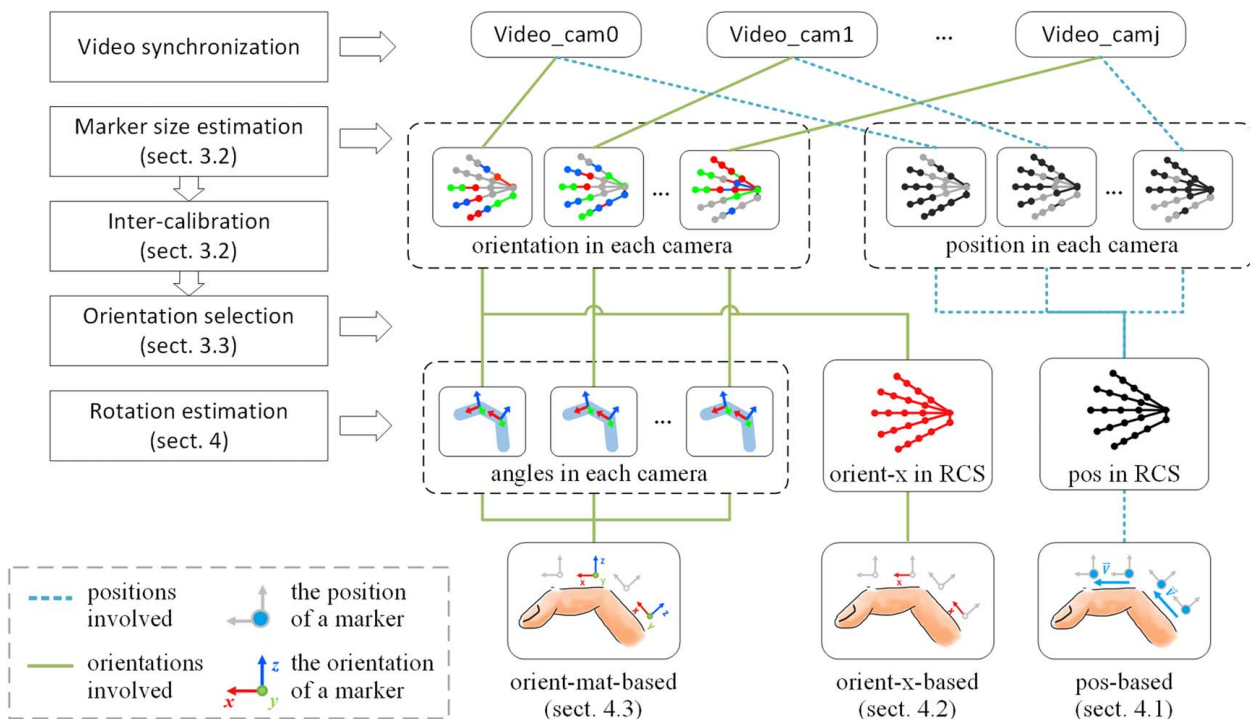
Video synchronization

Marker size estimation (sect. 3.2)

Inter-calibration (sect. 3.2)

Orientation selection (sect. 3.3)

Rotation estimation (sect. 4)

Video_cam0

Video_cam1

...

Video_camj

...

orientation in each camera

...

position in each camera

...

angles in each camera

orient-x in RCS

pos in RCS

positions involved

the position of a marker

orientations involved

$z$ the orientation of a marker

$x$

$y$

z

x

y

x

$\vec{v}$

$\vec{v}$

orient-mat-based (sect. 4.3)

orient-x-based (sect. 4.2)

pos-based (sect. 4.1)